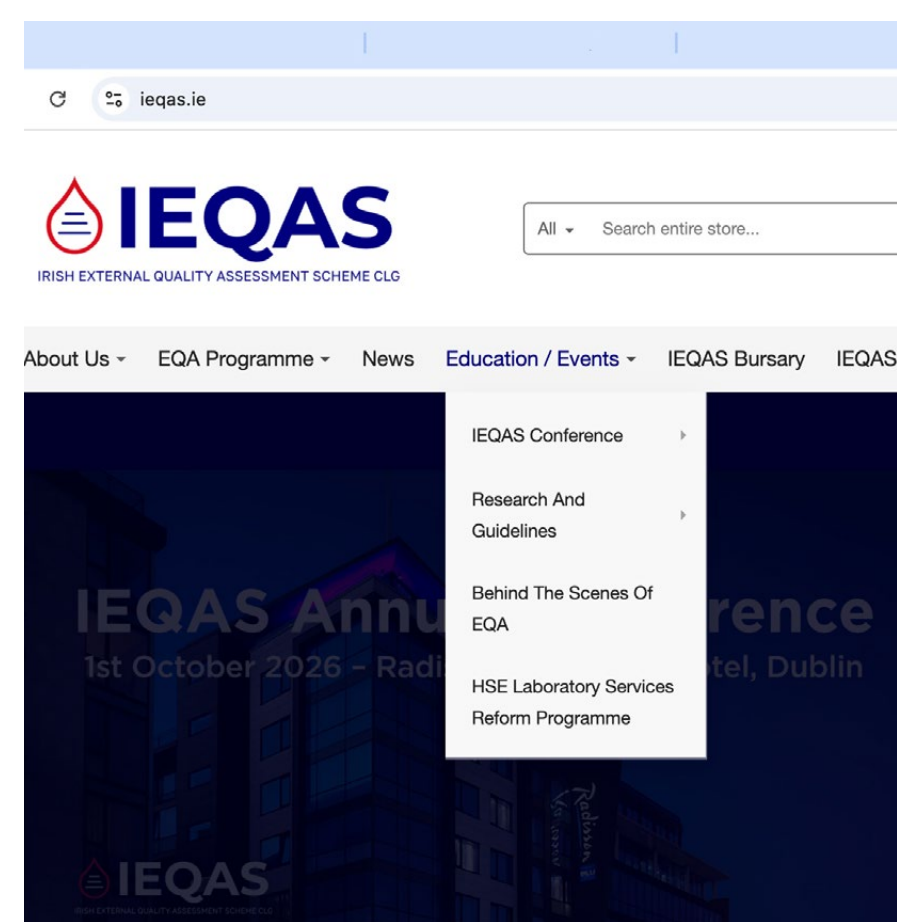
ieqas.ie

IEQAS
IRISH EXTERNAL QUALITY ASSESSMENT SCHEME CLG

All
Search entire store...

About Us
EQA Programme
News
Education / Events
IEQAS Bursary
IEQAS

IEQAS Conference
Research And Guidelines
Behind The Scenes Of EQA
HSE Laboratory Services Reform Programme

IEQAS Annu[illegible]rence
1st October 2026 - Radi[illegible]tel, Dublin

Radisson

IEQAS
IRISH EXTERNAL QUALITY ASSESSMENT SCHEME CLG